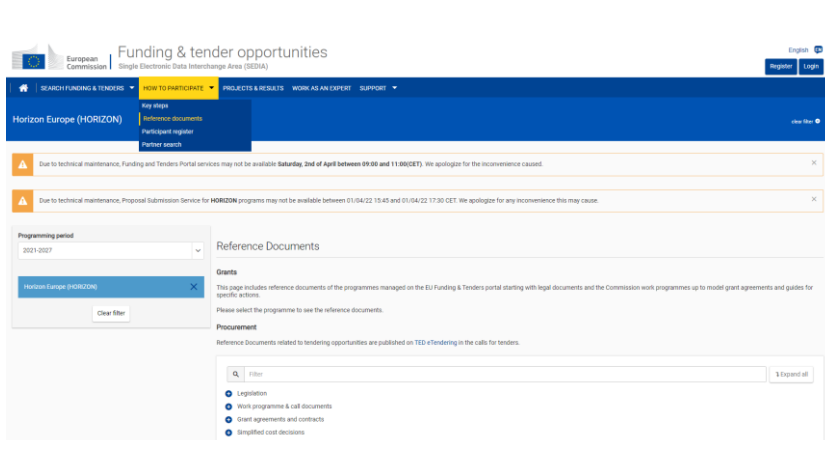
European Commission

Funding & tender opportunities

Single Electronic Data Interchange Area (SEDIA)

English EN

Register Login

SEARCH FUNDING & TENDERS HOW TO PARTICIPATE PROJECTS & RESULTS WORK AS AN EXPERT SUPPORT

Key steps
Reference documents
Participant register
Partner search

Horizon Europe (HORIZON)

clear filter

Due to technical maintenance, Funding and Tenders Portal services may not be available **Saturday, 2nd of April between 09:00 and 11:00(CET)**. We apologize for the inconvenience caused.

Due to technical maintenance, Proposal Submission Service for **HORIZON** programs may not be available between 01/04/22 15:45 and 01/04/22 17:30 CET. We apologize for any inconvenience this may cause.

Programming period

2021-2027

Horizon Europe (HORIZON)

Clear filter

Reference Documents

Grants

This page includes reference documents of the programmes managed on the EU Funding & Tenders portal starting with legal documents and the Commission work programmes up to model grant agreements and guides for specific actions.

Please select the programme to see the reference documents.

Procurement

Reference Documents related to tendering opportunities are published on TED eTendering in the calls for tenders.

Filter

Expand all

Legislation
Work programme & call documents
Grant agreements and contracts
Simplified cost decisions